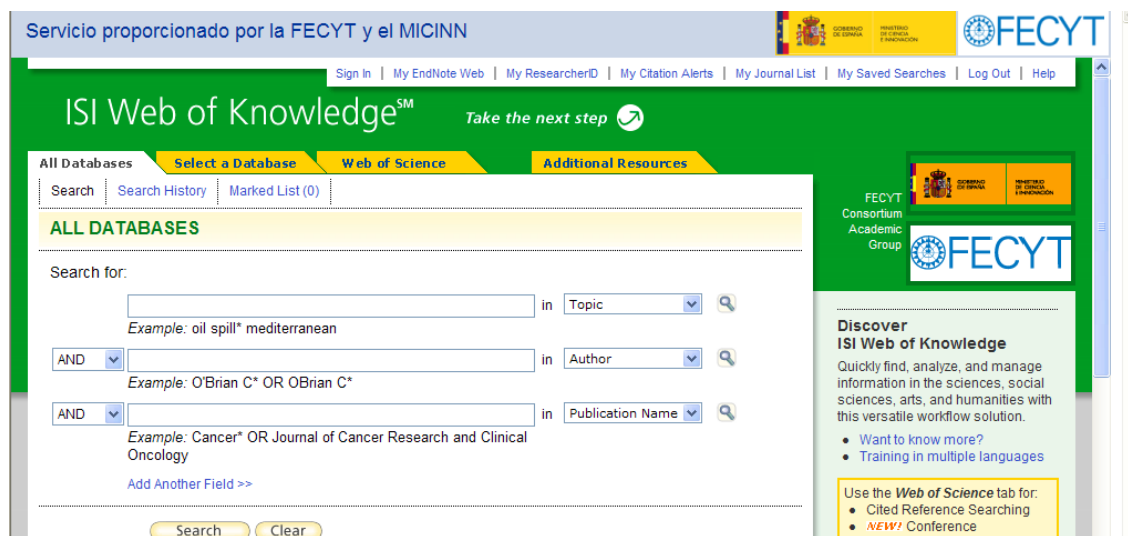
Servicio proporcionado por la FECYT y el MICINN

GOBIERNO DE ESPAÑA MINISTERIO DE CIENCIA E INNOVACIÓN FECYT

Sign In | My EndNote Web | My ResearcherID | My Citation Alerts | My Journal List | My Saved Searches | Log Out | Help

ISI Web of Knowledge℠ Take the next step

All Databases | Select a Database | Web of Science | Additional Resources

Search | Search History | Marked List (0)

ALL DATABASES

Search for:

in Topic
Example: oil spill* mediterranean

AND in Author
Example: O'Brian C* OR OBrian C*

AND in Publication Name
Example: Cancer* OR Journal of Cancer Research and Clinical Oncology

Add Another Field >>

Search Clear

FECYT Consortium Academic Group

GOBIERNO DE ESPAÑA MINISTERIO DE CIENCIA E INNOVACIÓN

FECYT

Discover ISI Web of Knowledge

Quickly find, analyze, and manage information in the sciences, social sciences, arts, and humanities with this versatile workflow solution.

• Want to know more?
• Training in multiple languages

Use the Web of Science tab for:
• Cited Reference Searching
• NEW! Conference